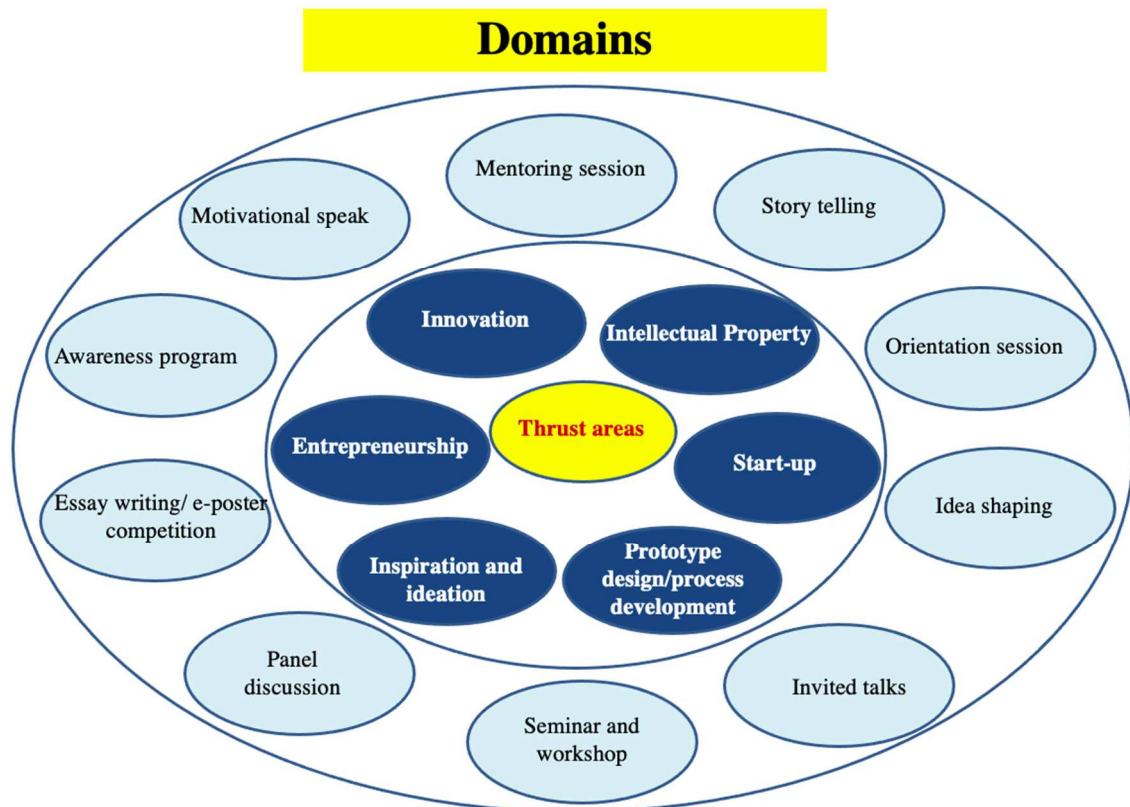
Domains

Mentoring session

Motivational speak

Story telling

Awareness program

Orientation session

Innovation

Intellectual Property

Entrepreneurship

Thrust areas

Start-up

Essay writing/ e-poster competition

Idea shaping

Inspiration and ideation

Prototype design/process development

Panel discussion

Invited talks

Seminar and workshop